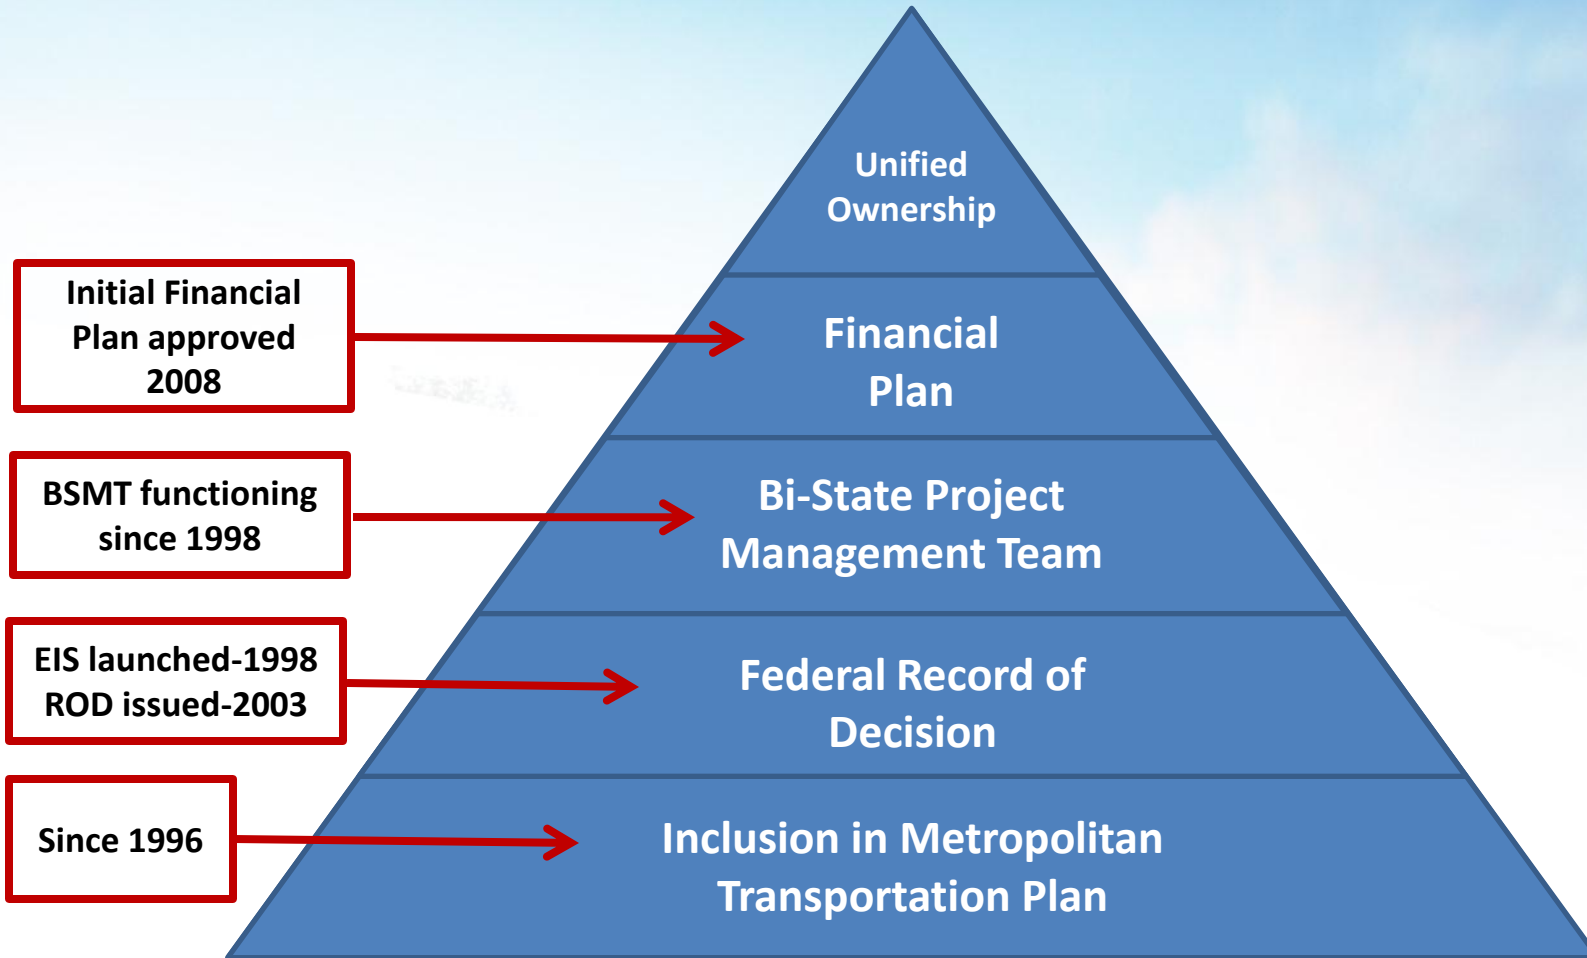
Unified Ownership

Initial Financial Plan approved 2008

Financial Plan

BSMT functioning since 1998

Bi-State Project Management Team

EIS launched-1998
ROD issued-2003

Federal Record of Decision

Since 1996

Inclusion in Metropolitan Transportation Plan